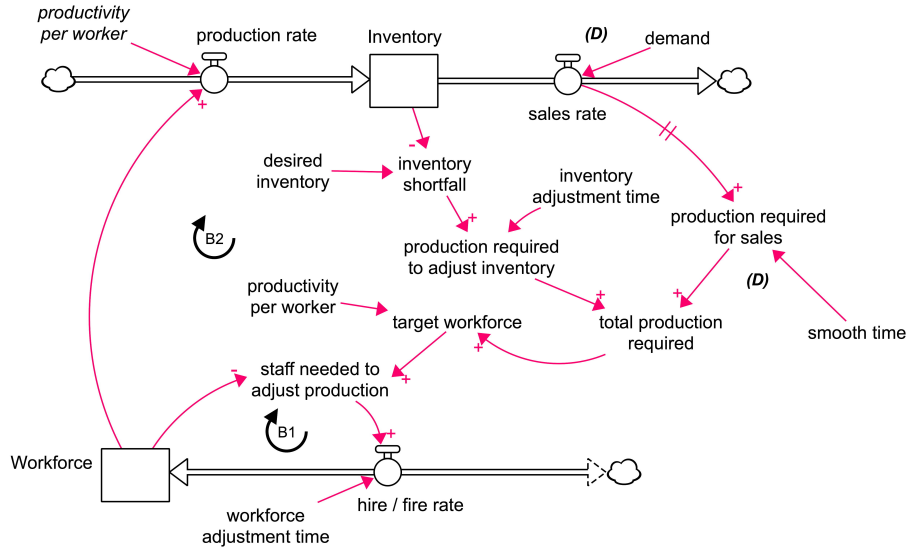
productivity per worker

production rate

Inventory

(D)

demand

sales rate

+

-

desired inventory

inventory shortfall

inventory adjustment time

+

production required for sales

B2

+

production required to adjust inventory

(D)

productivity per worker

+

+

target workforce

total production required

smooth time

+

-

staff needed to adjust production

+

+

B1

Workforce

hire / fire rate

workforce adjustment time